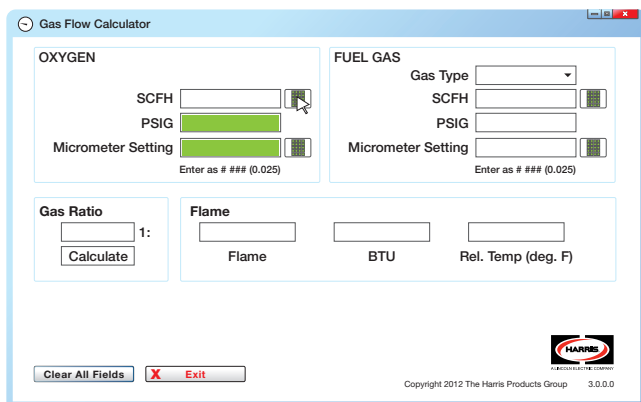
Gas Flow Calculator

OXYGEN

SCFH

PSIG

Micrometer Setting

Enter as # ### (0.025)

FUEL GAS

Gas Type

SCFH

PSIG

Micrometer Setting

Enter as # ### (0.025)

Gas Ratio

1:

Calculate

Flame

Flame

BTU

Rel. Temp (deg. F)

HARRIS
A LINCOLN ELECTRIC COMPANY

Clear All Fields

X Exit

Copyright 2012 The Harris Products Group 3.0.0.0